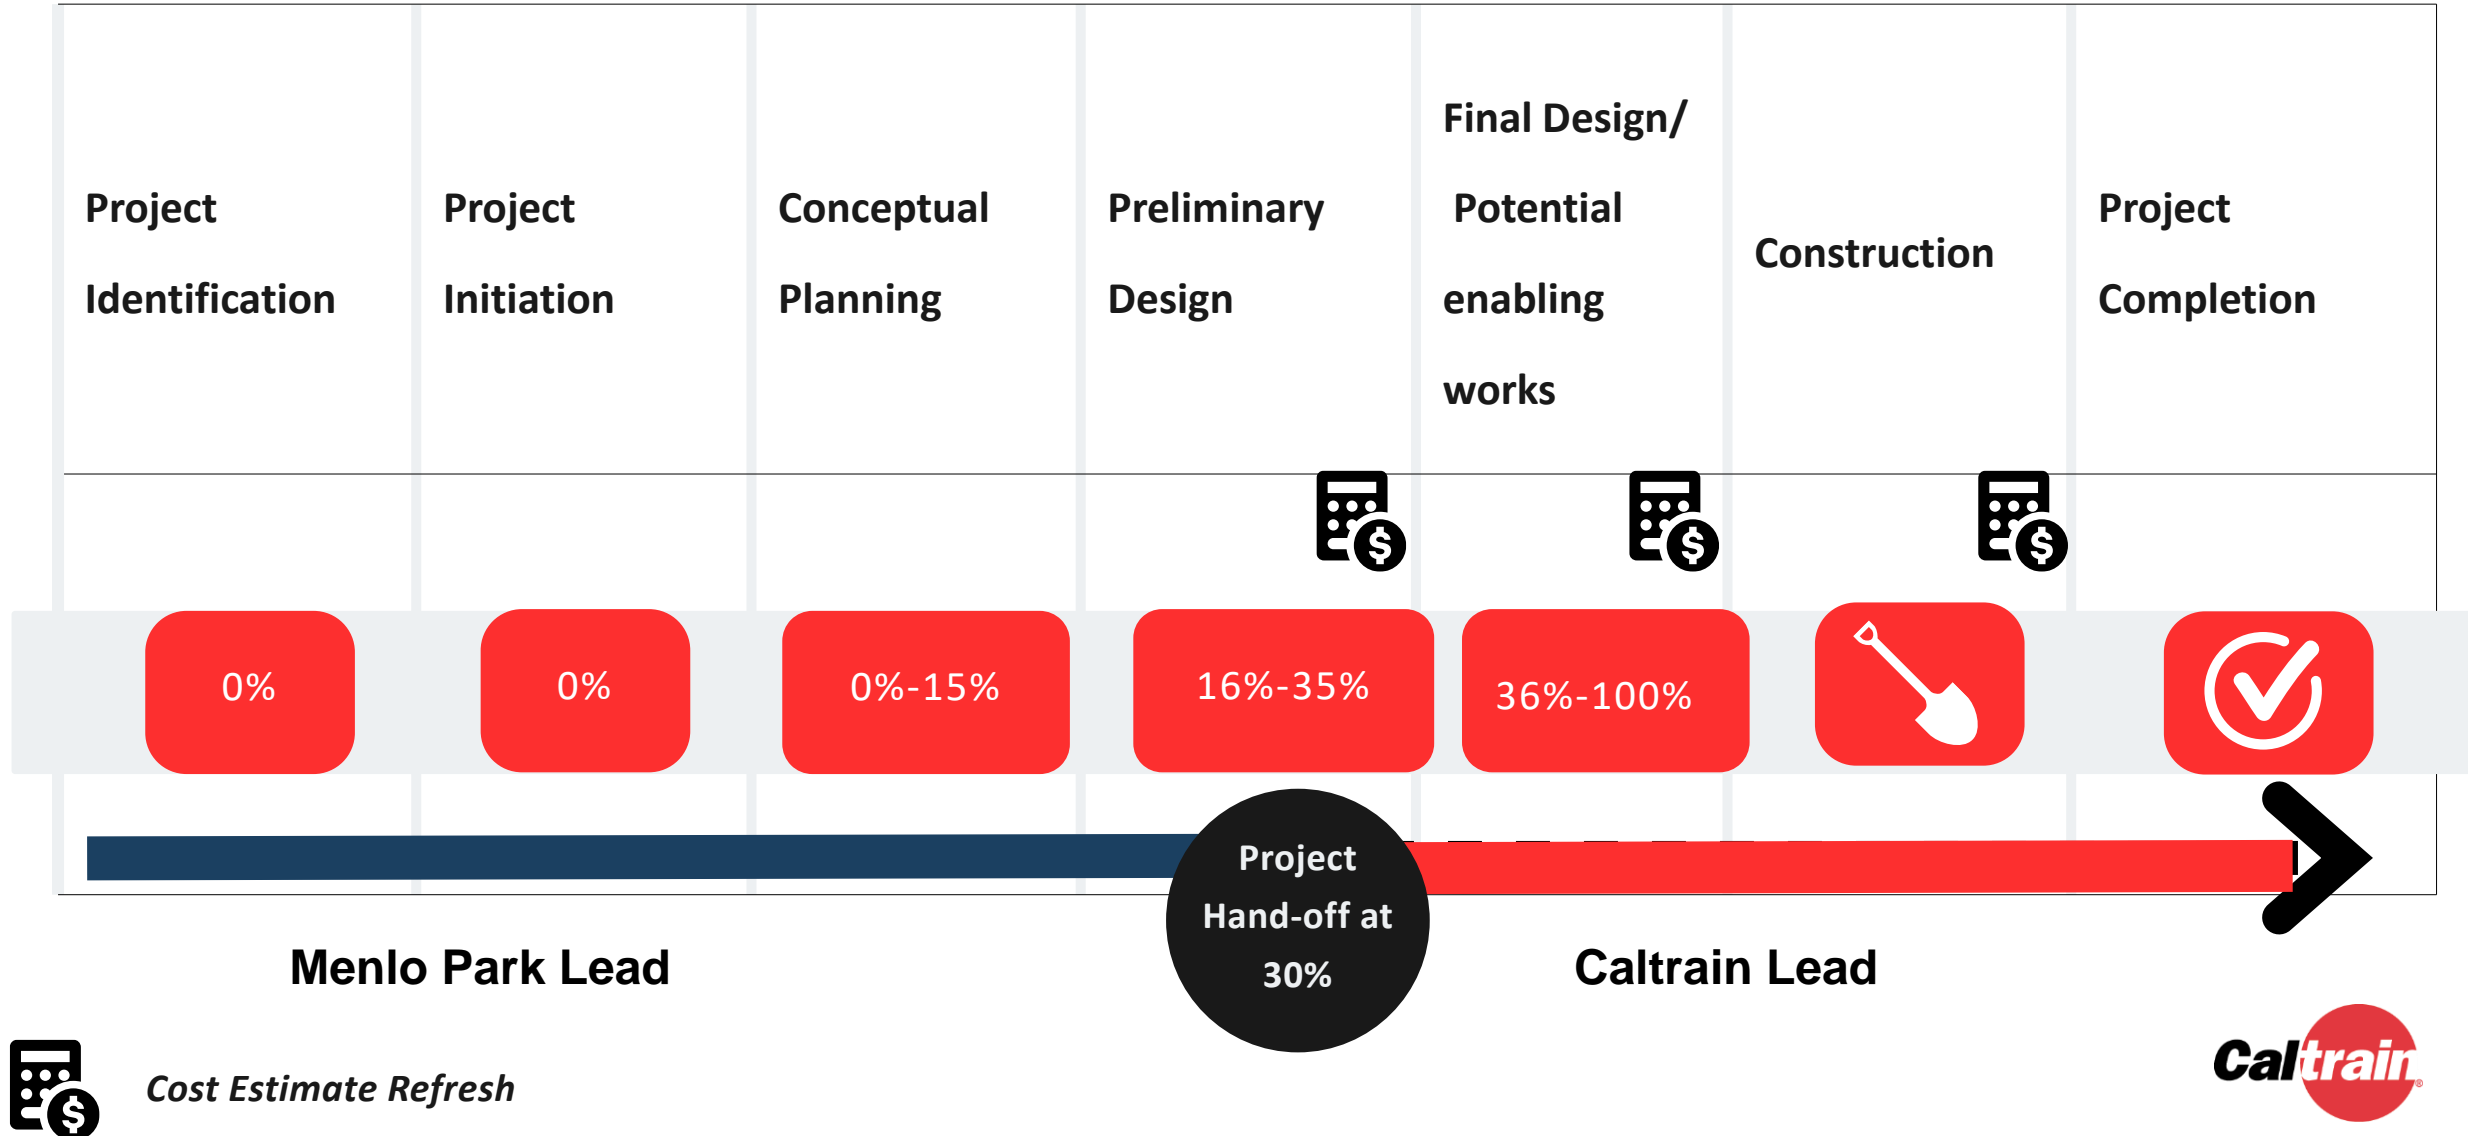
| Project Identification | Project Initiation | Conceptual Planning | Preliminary Design | Final Design/ Potential enabling works | Construction | Project Completion |
|---|---|---|---|---|---|---|
| 0% | 0% | 0%-15% | 16%-35% | 36%-100% | | |

Project Hand-off at 30%

Menlo Park Lead

Caltrain Lead

Cost Estimate Refresh

Caltrain